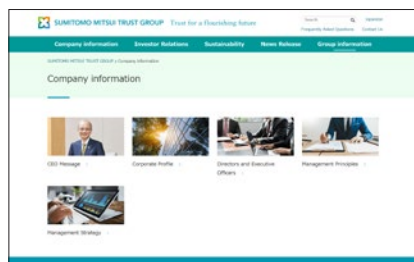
SUMITOMO MITSUI TRUST GROUP Trust for a Flourishing future

Search

Japanese

Frequently Asked Questions

Contact Us

Company information

Investor Relations

Sustainability

News Release

Group information

SUMITOMO MITSUI TRUST GROUP > Company information

Company information

CEO Message

Corporate Profile

Directors and Executive Officers

Management Principles

Management Strategy